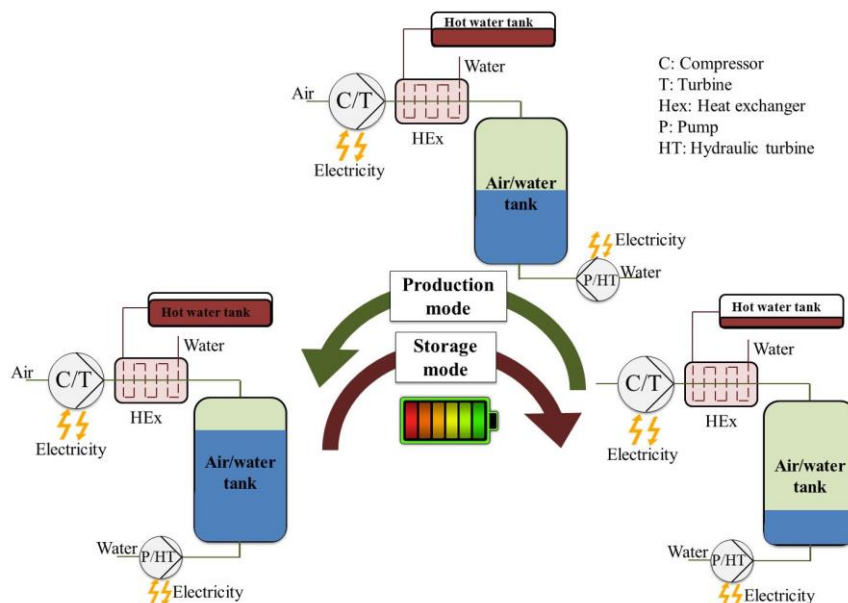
Hot water tank

Water

Air

C/T

HEx

Electricity

Air/water tank

Electricity

P/HT

Water

C: Compressor
T: Turbine
Hex: Heat exchanger
P: Pump
HT: Hydraulic turbine

Production mode

Storage mode

Hot water tank

Water

Air

C/T

HEx

Electricity

Air/water tank

Water

P/HT

Electricity

Hot water tank

Water

C/T

HEx

Electricity

Air/water tank

Water

P/HT

Electricity